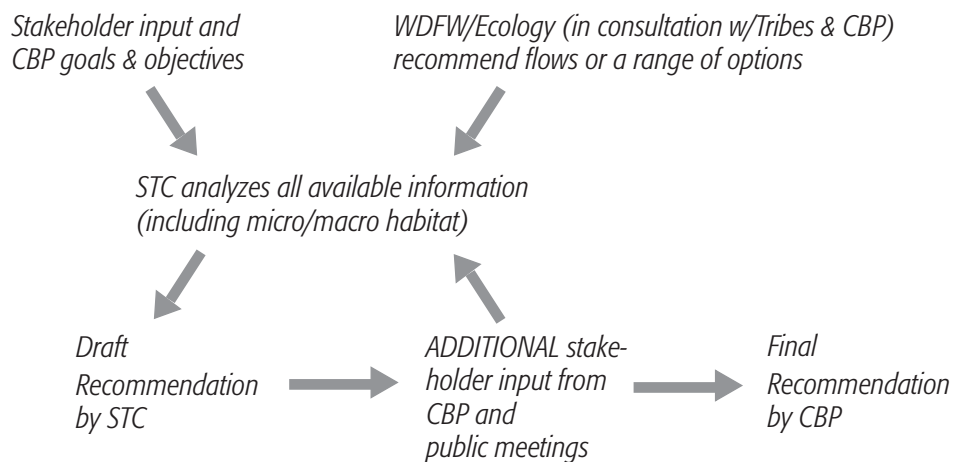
Stakeholder input and CBP goals & objectives

WDFW/Ecology (in consultation w/Tribes & CBP) recommend flows or a range of options

STC analyzes all available information (including micro/macro habitat)

Draft Recommendation by STC

ADDITIONAL stakeholder input from CBP and public meetings

Final Recommendation by CBP